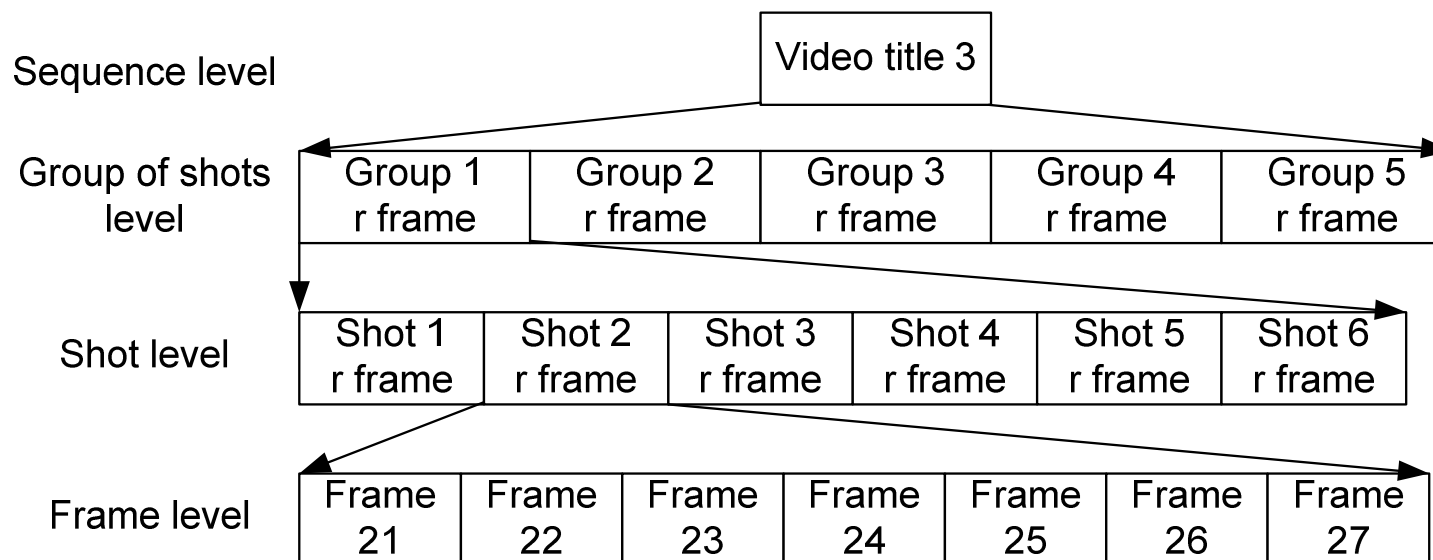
Sequence level

Video title 3

Group of shots level

| Group 1 r frame | Group 2 r frame | Group 3 r frame | Group 4 r frame | Group 5 r frame |
|---|---|---|---|---|

Shot level

| Shot 1 r frame | Shot 2 r frame | Shot 3 r frame | Shot 4 r frame | Shot 5 r frame | Shot 6 r frame |
|---|---|---|---|---|---|

Frame level

| Frame 21 | Frame 22 | Frame 23 | Frame 24 | Frame 25 | Frame 26 | Frame 27 |
|---|---|---|---|---|---|---|